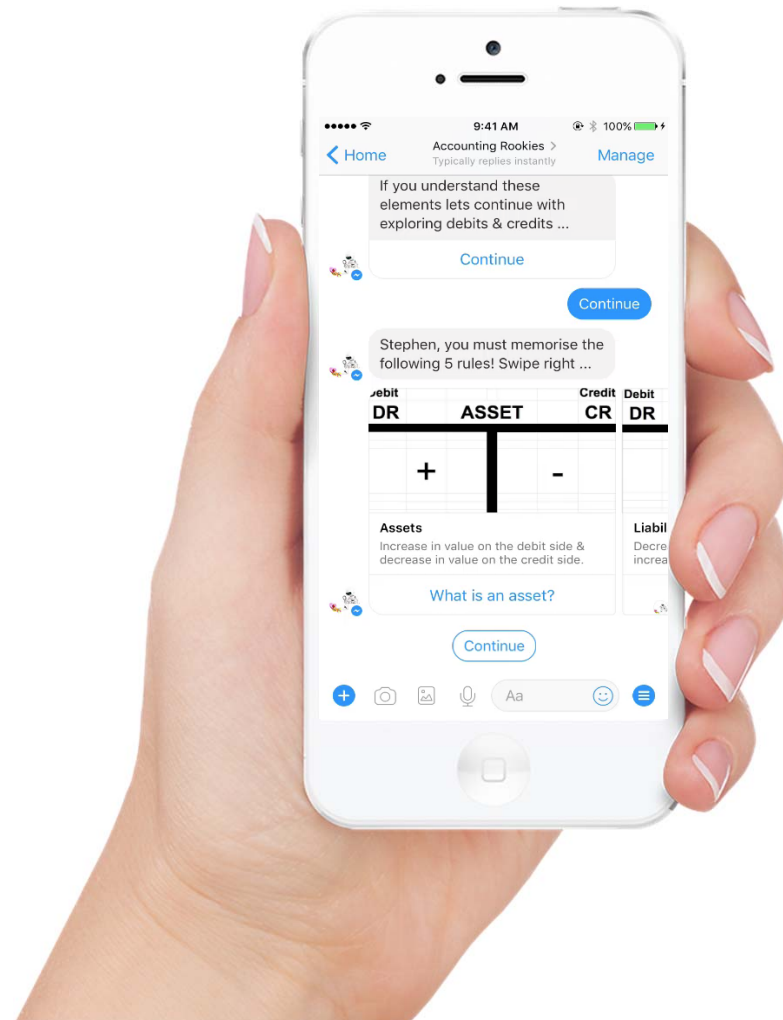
9:41 AM
100%
Home
Accounting Rookies >
Typically replies instantly
Manage

If you understand these elements lets continue with exploring debits & credits ...

Continue

Continue

Stephen, you must memorise the following 5 rules! Swipe right ...

ebit
DR
ASSET
Credit
CR
+
-

Assets
Increase in value on the debit side & decrease in value on the credit side.

What is an asset?

Debit
DR
Liabil
Decre
increa

Continue

Aa